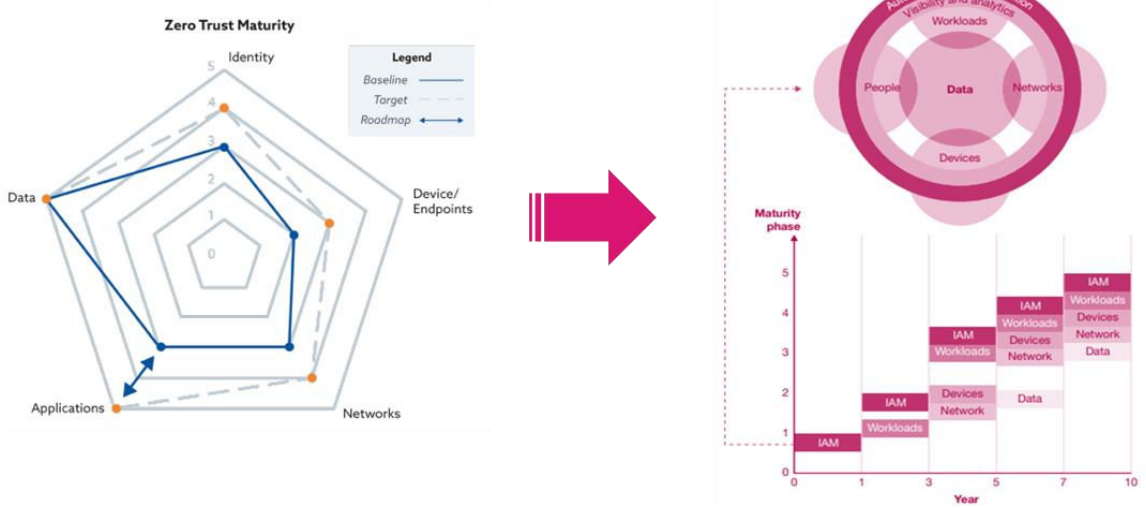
Zero Trust Maturity

Identity

Legend
Baseline
Target
Roadmap

5
4
3
2
1
0

Data

Device/ Endpoints

Applications

Networks

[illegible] Visibility and analytics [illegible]

Workloads

People

Data

Networks

Devices

Maturity phase

5
4
3
2
1
0

IAM

IAM
Workloads

IAM
Workloads
Devices
Network

IAM
Workloads
Devices
Network
Data

IAM
Workloads
Devices
Network
Data

0 1 3 5 7 10

Year